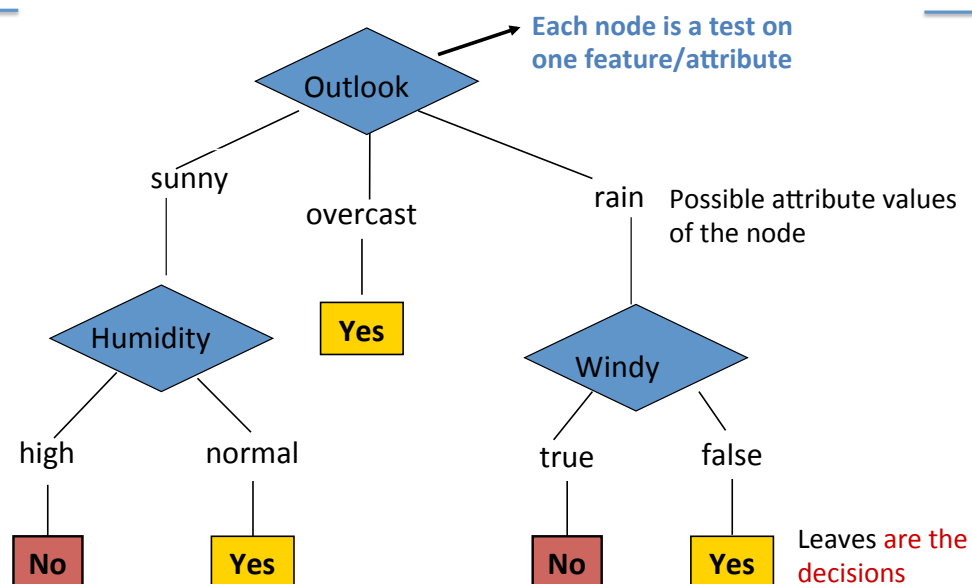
Each node is a test on one feature/attribute

Outlook

sunny

overcast

rain

Possible attribute values of the node

Yes

Humidity

Windy

high

normal

true

false

No

Yes

No

Yes

Leaves are the decisions